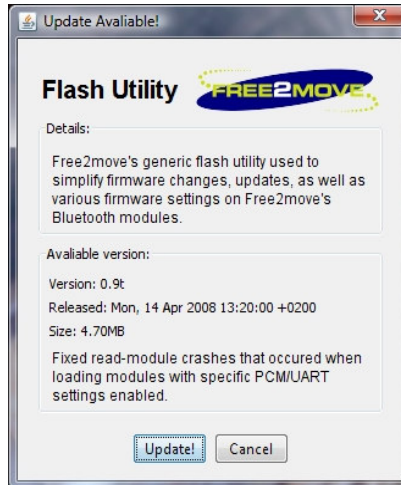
Update Avaliable!

Flash Utility FREE2MOVE

Details:

Free2move's generic flash utility used to simplify firmware changes, updates, as well as various firmware settings on Free2move's Bluetooth modules.

Avaliable version:

Version: 0.9t

Released: Mon, 14 Apr 2008 13:20:00 +0200

Size: 4.70MB

Fixed read-module crashes that occured when loading modules with specific PCM/UART settings enabled.

Update!
Cancel